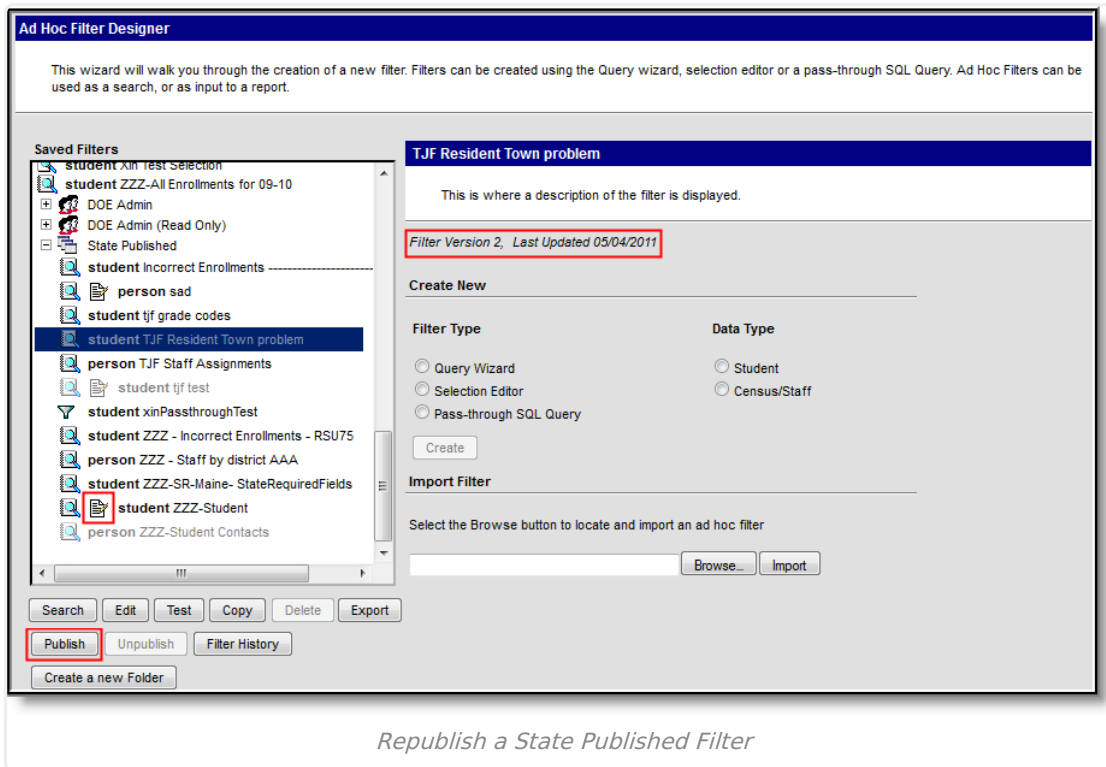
Ad Hoc Filter Designer

This wizard will walk you through the creation of a new filter. Filters can be created using the Query wizard, selection editor or a pass-through SQL Query. Ad Hoc Filters can be used as a search, or as input to a report.

Saved Filters

student Xin Test Selection
student ZZZ-All Enrollments for 09-10
DOE Admin
DOE Admin (Read Only)
State Published
student Incorrect Enrollments ----------------------
person sad
student tjf grade codes
student TJF Resident Town problem
person TJF Staff Assignments
student tjf test
student xinPassthroughTest
student ZZZ - Incorrect Enrollments - RSU75
person ZZZ - Staff by district AAA
student ZZZ-SR-Maine- StateRequiredFields
student ZZZ-Student
person ZZZ-Student Contacts

Search Edit Test Copy Delete Export
Publish Unpublish Filter History
Create a new Folder

TJF Resident Town problem

This is where a description of the filter is displayed.

Filter Version 2, Last Updated 05/04/2011

Create New

Filter Type
Query Wizard
Selection Editor
Pass-through SQL Query

Data Type
Student
Census/Staff

Create

Import Filter

Select the Browse button to locate and import an ad hoc filter

Browse... Import

Republish a State Published Filter